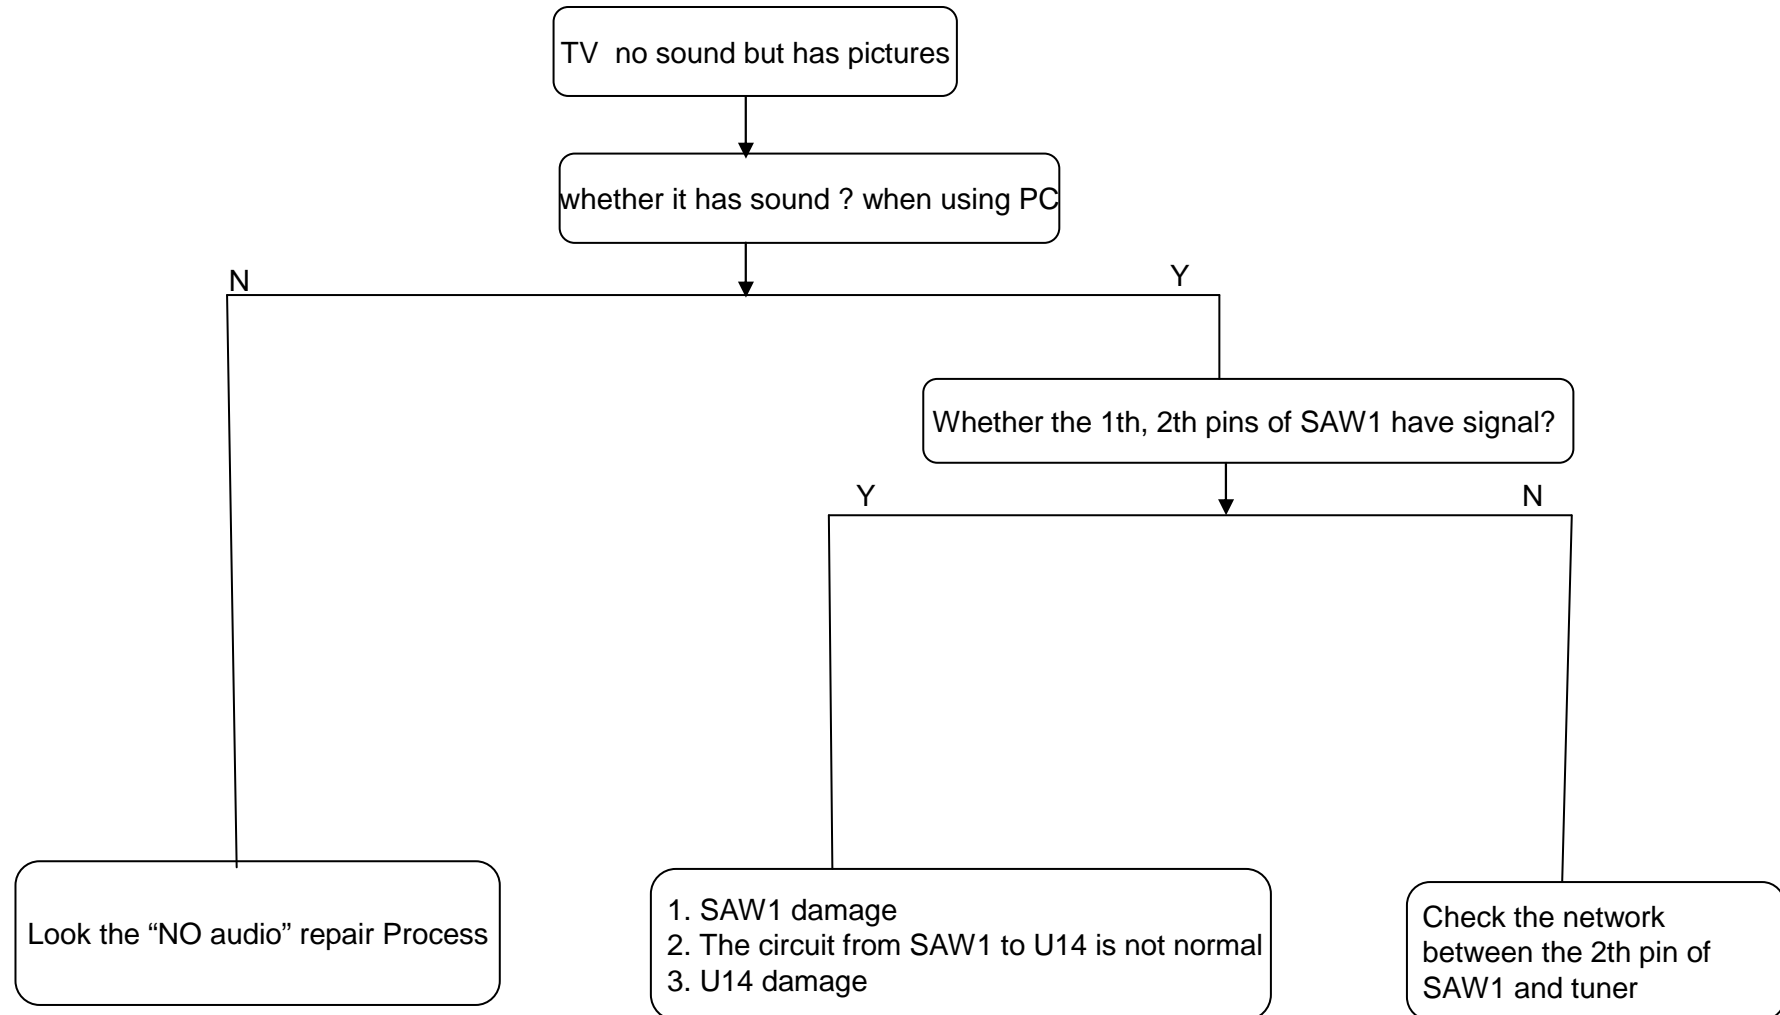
TV no sound but has pictures

whether it has sound ? when using PC

N

Y

Whether the 1th, 2th pins of SAW1 have signal?

Y

N

Look the “NO audio” repair Process

1. SAW1 damage
2. The circuit from SAW1 to U14 is not normal
3. U14 damage

Check the network between the 2th pin of SAW1 and tuner